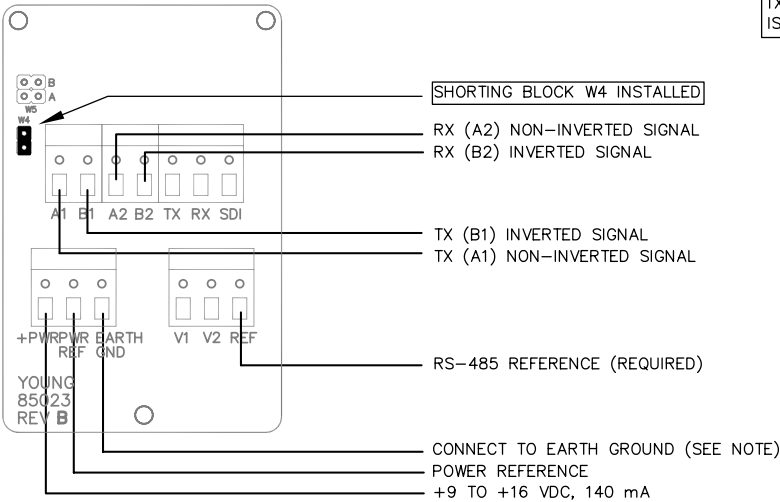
TX
IS

B
A
W5
W4

A1 B1 A2 B2 TX RX SDI

+PWR PWR REF EARTH GND

V1 V2 REF

YOUNG
85023
REV B

SHORTING BLOCK W4 INSTALLED

RX (A2) NON–INVERTED SIGNAL
RX (B2) INVERTED SIGNAL

TX (B1) INVERTED SIGNAL
TX (A1) NON–INVERTED SIGNAL

RS–485 REFERENCE (REQUIRED)

CONNECT TO EARTH GROUND (SEE NOTE)
POWER REFERENCE
+9 TO +16 VDC, 140 mA